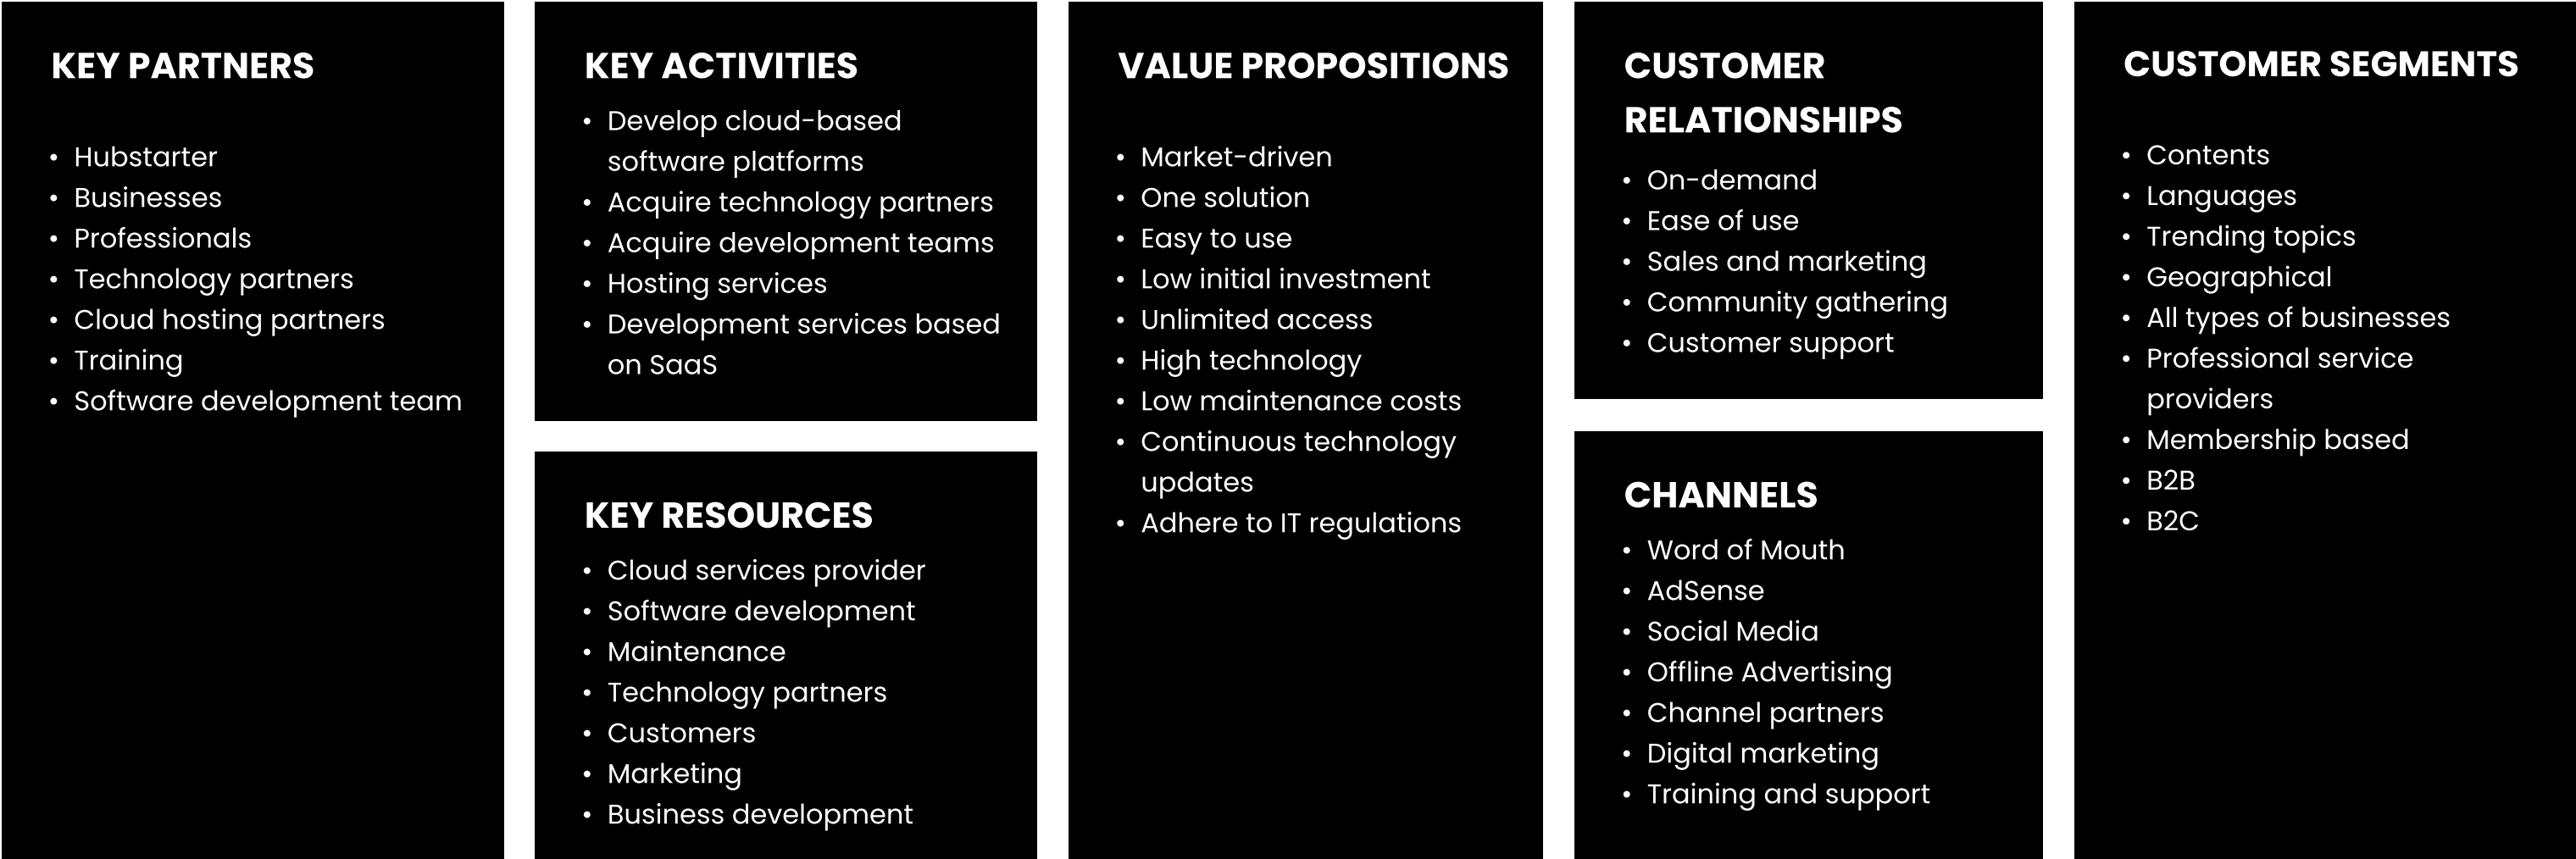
KEY PARTNERS

- Hubstarter
- Businesses
- Professionals
- Technology partners
- Cloud hosting partners
- Training
- Software development team

KEY ACTIVITIES

- Develop cloud-based software platforms
- Acquire technology partners
- Acquire development teams
- Hosting services
- Development services based on SaaS

KEY RESOURCES

- Cloud services provider
- Software development
- Maintenance
- Technology partners
- Customers
- Marketing
- Business development

VALUE PROPOSITIONS

- Market-driven
- One solution
- Easy to use
- Low initial investment
- Unlimited access
- High technology
- Low maintenance costs
- Continuous technology updates
- Adhere to IT regulations

CUSTOMER RELATIONSHIPS

- On-demand
- Ease of use
- Sales and marketing
- Community gathering
- Customer support

CHANNELS

- Word of Mouth
- AdSense
- Social Media
- Offline Advertising
- Channel partners
- Digital marketing
- Training and support

CUSTOMER SEGMENTS

- Contents
- Languages
- Trending topics
- Geographical
- All types of businesses
- Professional service providers
- Membership based
- B2B
- B2C